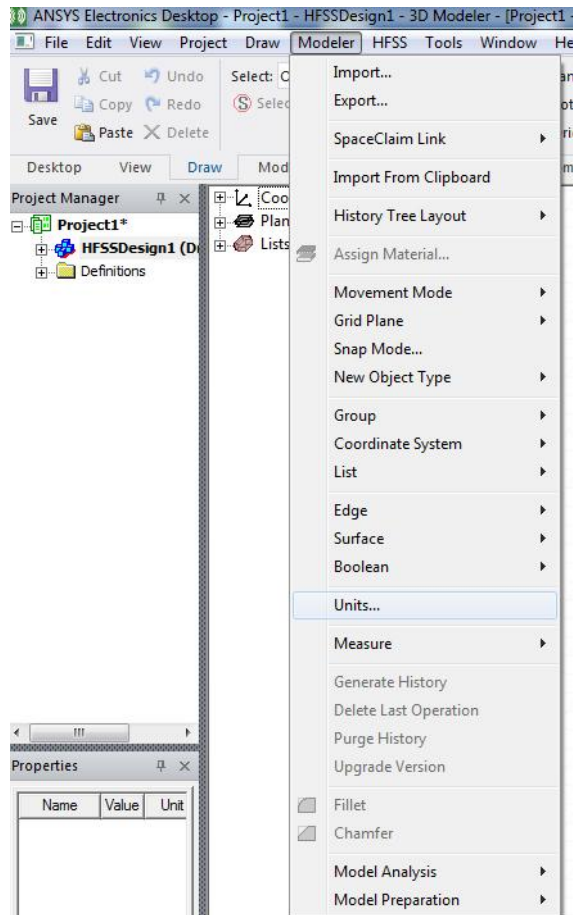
ANSYS Electronics Desktop - Project1 - HFSSDesign1 - 3D Modeler - [Project1 -

File Edit View Project Draw Modeler HFSS Tools Window He

Save
Cut
Copy
Paste
Undo
Redo
Delete
Select: C
Selec

Desktop View Draw Mod

Project Manager
Project1*
HFSSDesign1 (D
Definitions

Coo
Plan
Lists

Import...
Export...
SpaceClaim Link
Import From Clipboard
History Tree Layout
Assign Material...
Movement Mode
Grid Plane
Snap Mode...
New Object Type
Group
Coordinate System
List
Edge
Surface
Boolean
Units...
Measure
Generate History
Delete Last Operation
Purge History
Upgrade Version
Fillet
Chamfer
Model Analysis
Model Preparation

Properties

| Name | Value | Unit |
|---|---|---|